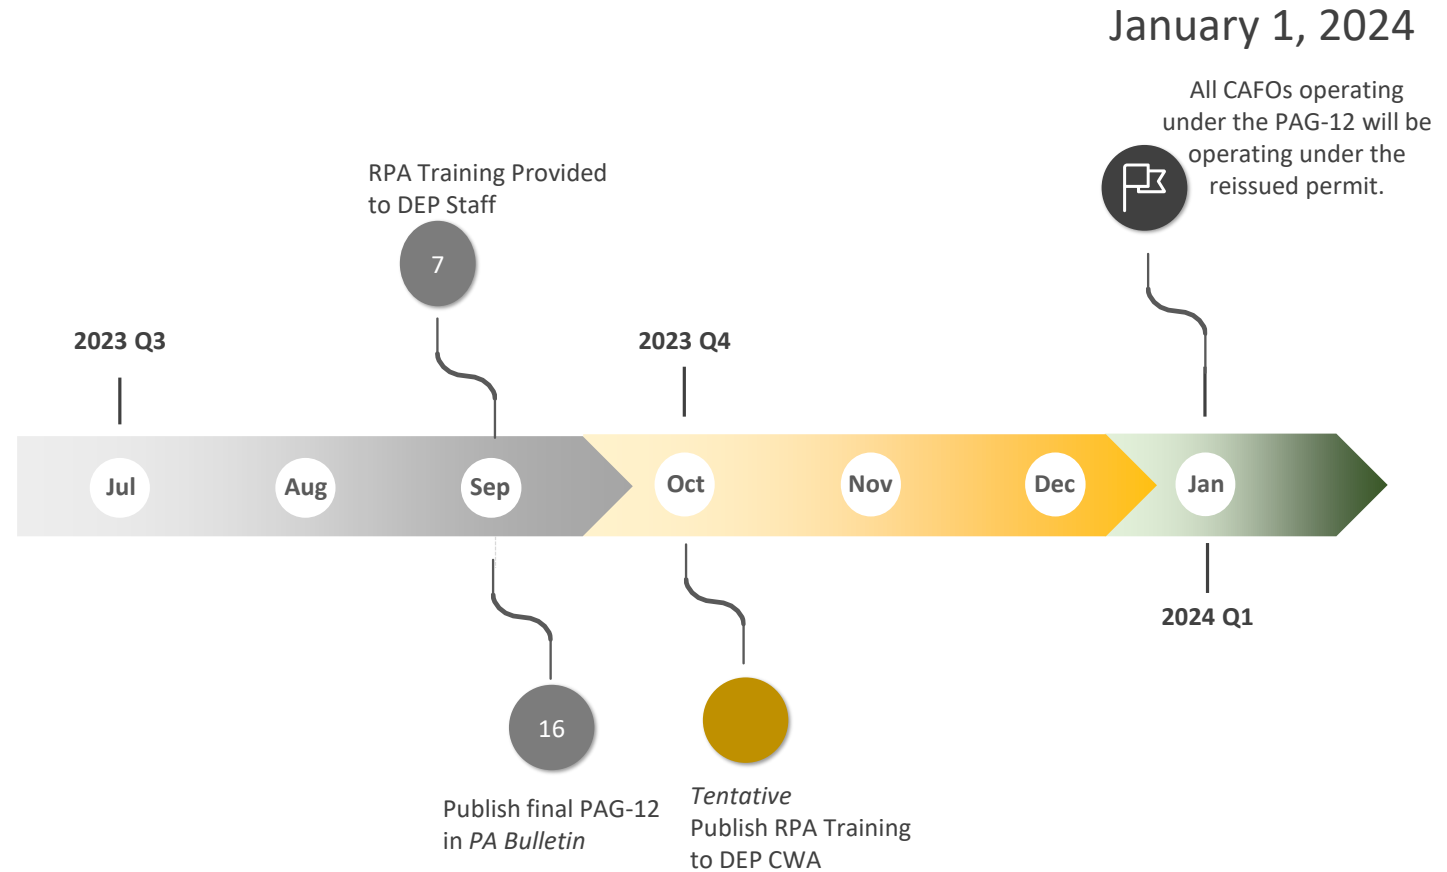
January 1, 2024

All CAFOs operating under the PAG-12 will be operating under the reissued permit.

RPA Training Provided to DEP Staff

7

2023 Q3

2023 Q4

Jul

Aug

Sep

Oct

Nov

Dec

Jan

2024 Q1

16

Publish final PAG-12 in *PA Bulletin*

*Tentative*
Publish RPA Training to DEP CWA